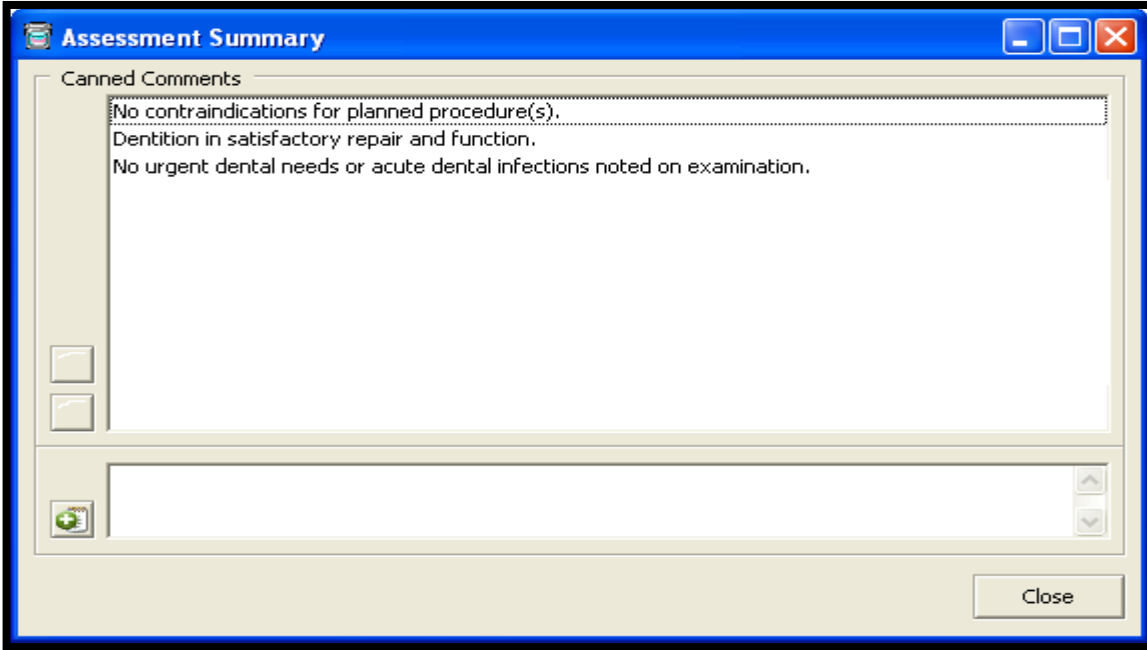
Assessment Summary

Canned Comments

No contraindications for planned procedure(s).
Dentition in satisfactory repair and function.
No urgent dental needs or acute dental infections noted on examination.

Close